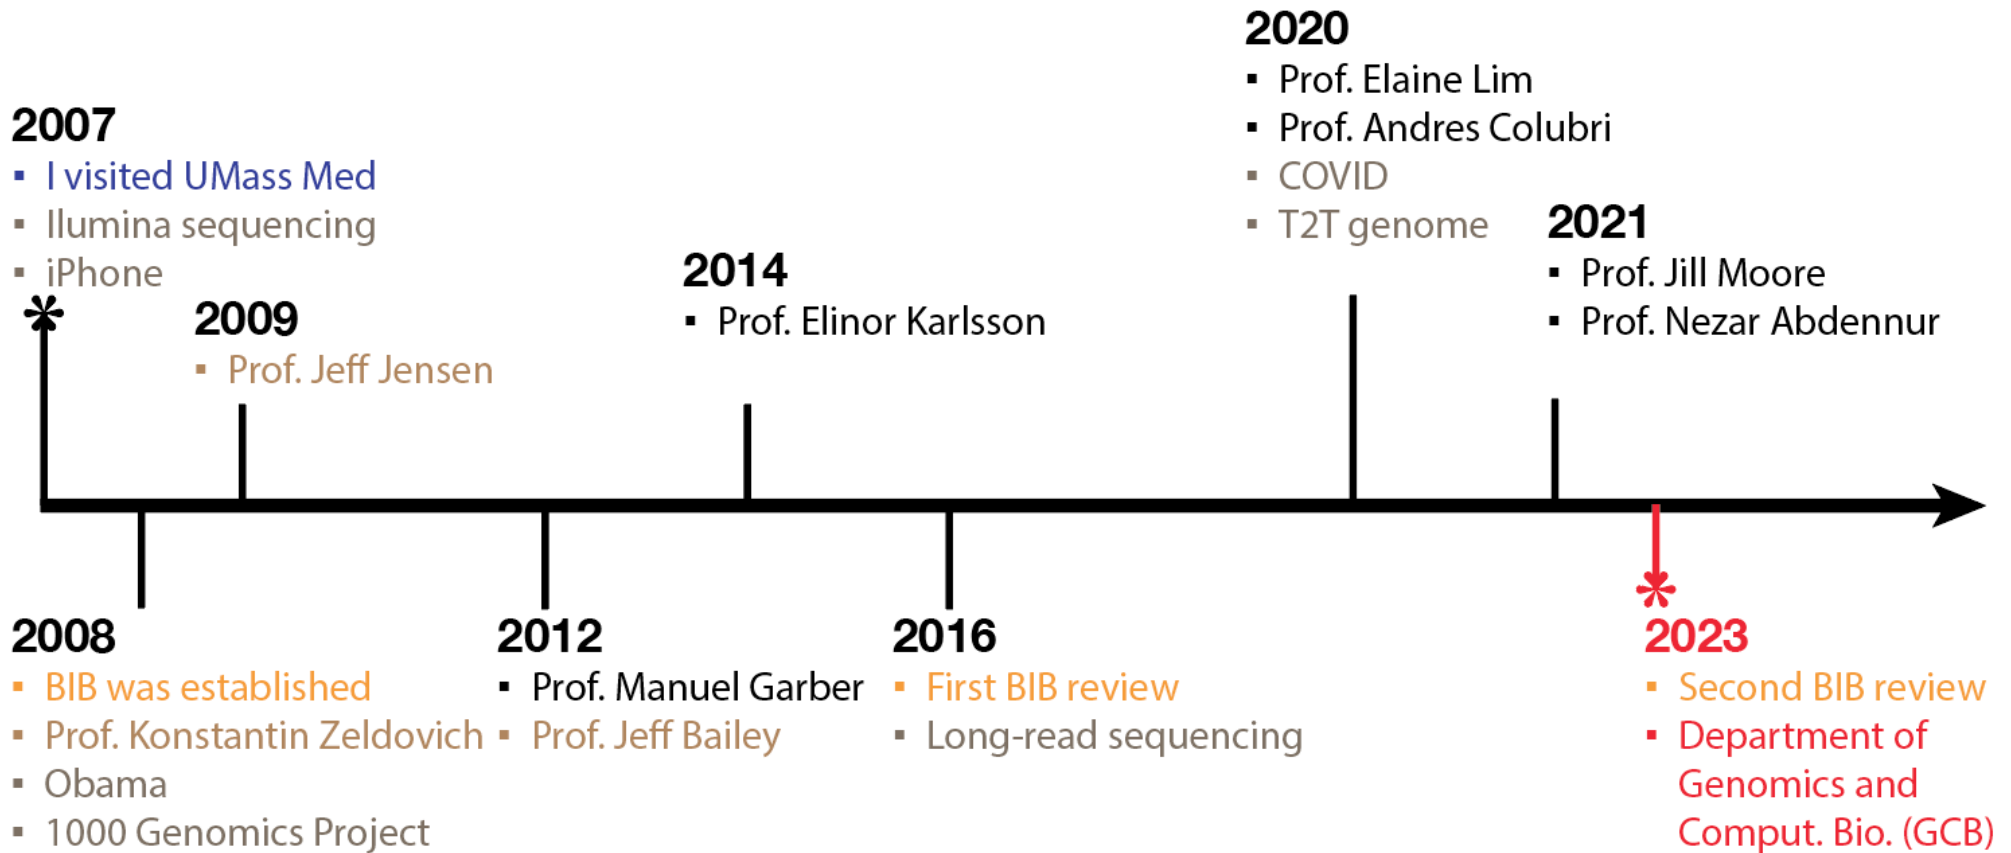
2007
▪ I visited UMass Med
▪ Ilumina sequencing
▪ iPhone

2009
▪ Prof. Jeff Jensen

2014
▪ Prof. Elinor Karlsson

2020
▪ Prof. Elaine Lim
▪ Prof. Andres Colubri
▪ COVID
▪ T2T genome

2021
▪ Prof. Jill Moore
▪ Prof. Nezar Abdennur

2008
▪ BIB was established
▪ Prof. Konstantin Zeldovich
▪ Obama
▪ 1000 Genomics Project

2012
▪ Prof. Manuel Garber
▪ Prof. Jeff Bailey

2016
▪ First BIB review
▪ Long-read sequencing

2023
▪ Second BIB review
▪ Department of Genomics and Comput. Bio. (GCB)